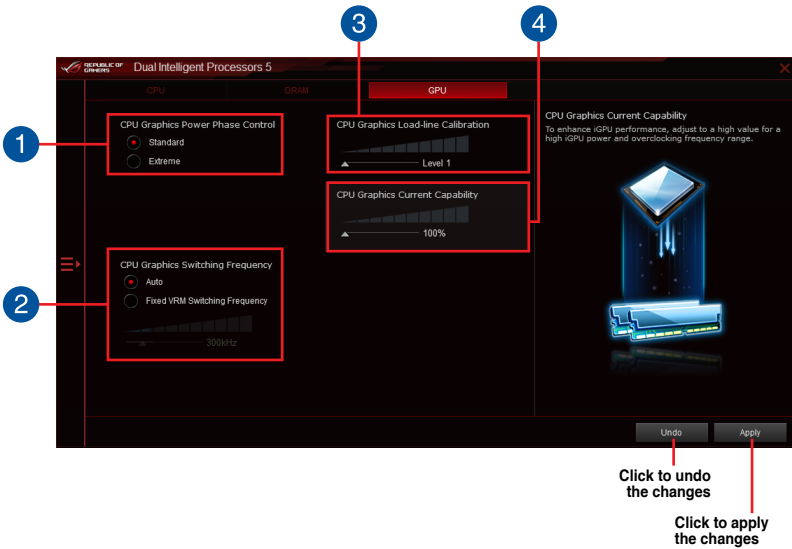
3

4

REPUBLIC OF GAMERS Dual Intelligent Processors 5

CPU DRAM GPU

1

CPU Graphics Power Phase Control

Standard

Extreme

CPU Graphics Load-line Calibration

Level 1

CPU Graphics Current Capability

100%

CPU Graphics Current Capability

To enhance iGPU performance, adjust to a high value for a high iGPU power and overclocking frequency range.

2

CPU Graphics Switching Frequency

Auto

Fixed VRM Switching Frequency

300kHz

Undo Apply

Click to undo the changes

Click to apply the changes